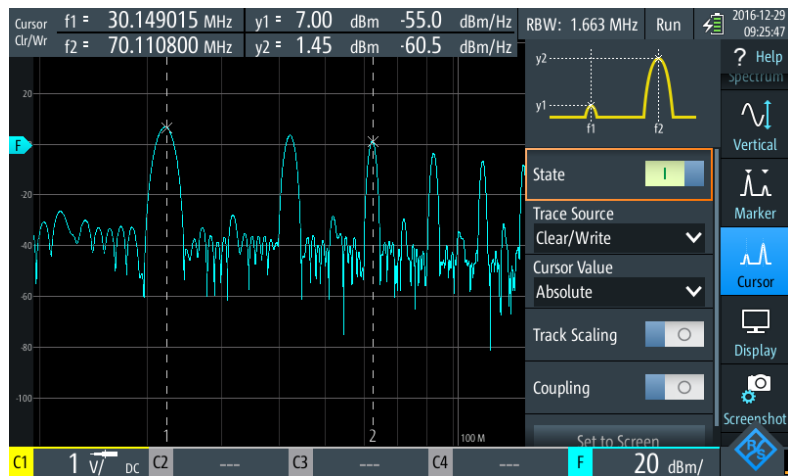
Cursor Clr/Wr f1 = 30.149015 MHz y1 = 7.00 dBm -55.0 dBm/Hz
f2 = 70.110800 MHz y2 = 1.45 dBm -60.5 dBm/Hz

RBW: 1.663 MHz Run

2016-12-29 09:25:47

? Help

Spectrum

y2
y1
f1
f2

Vertical

State I

Marker

Trace Source
Clear/Write

Cursor Value
Absolute

Cursor

Track Scaling

Display

Coupling

Screenshot

Set to Screen

20
F
-20
-40
-60
-80
-100

1
2
100 M

C1 1 V/ DC C2 --- C3 --- C4 --- F 20 dBm/